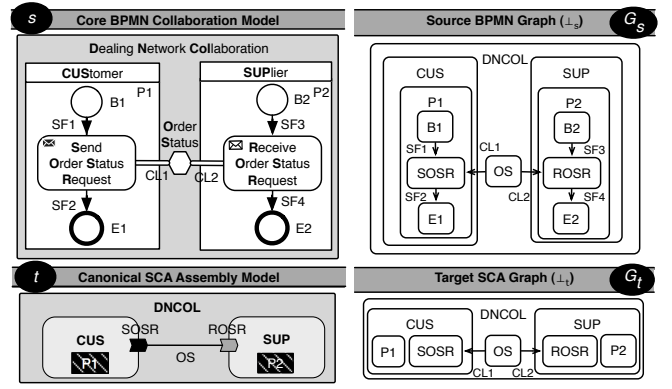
s

Core BPMN Collaboration Model

Dealing Network Collaboration

CUStomer

P1

B1

SF1

Send Order Status Request

SF2

E1

Order Status

CL1

CL2

SUPlier

B2

P2

SF3

Receive Order Status Request

SF4

E2

Source BPMN Graph ($\perp_s$)

$G_s$

DNCOL

CUS

P1

B1

SF1

SOSR

SF2

E1

CL1

OS

CL2

SUP

P2

B2

SF3

ROSR

SF4

E2

t

Canonical SCA Assembly Model

DNCOL

CUS

P1

SOSR

OS

ROSR

SUP

P2

Target SCA Graph ($\perp_t$)

$G_t$

CUS

DNCOL

SUP

P1

SOSR

OS

ROSR

P2

CL1

CL2